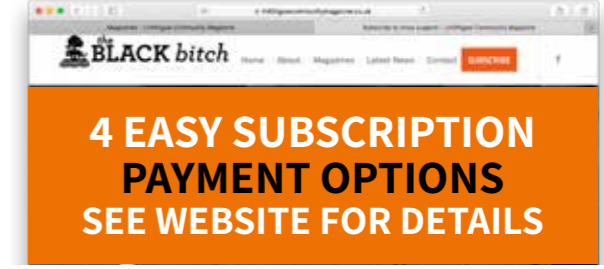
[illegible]

Magazines - Linlithgow Community Magazine

Subscribe to show support - Linlithgow Community Magazine

the BLACK bitch

Home About Magazines Latest News Contact SUBSCRIBE

f

4 EASY SUBSCRIPTION
PAYMENT OPTIONS
SEE WEBSITE FOR DETAILS